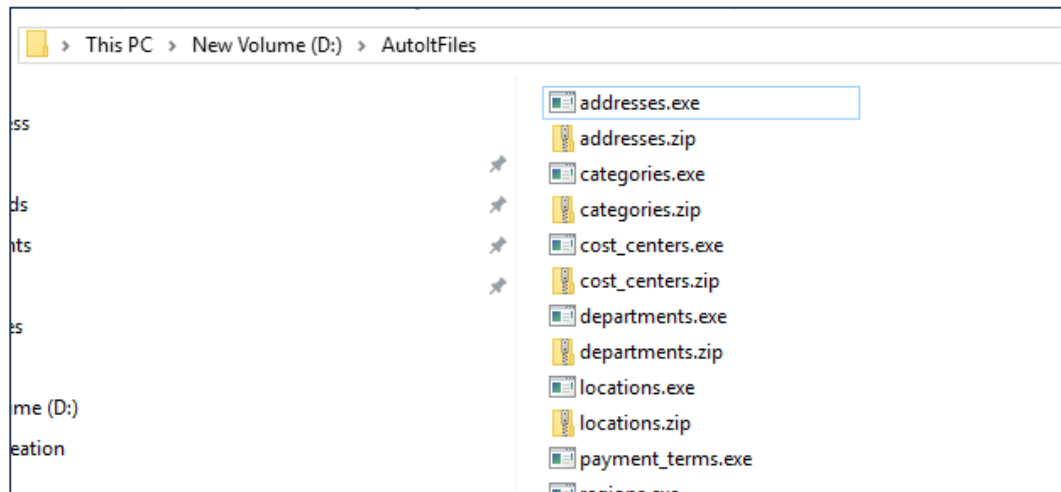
> This PC > New Volume (D:) > AutoItFiles

ss

ds

nts

es

me (D:)

eation

addresses.exe
addresses.zip
categories.exe
categories.zip
cost_centers.exe
cost_centers.zip
departments.exe
departments.zip
locations.exe
locations.zip
payment_terms.exe
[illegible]